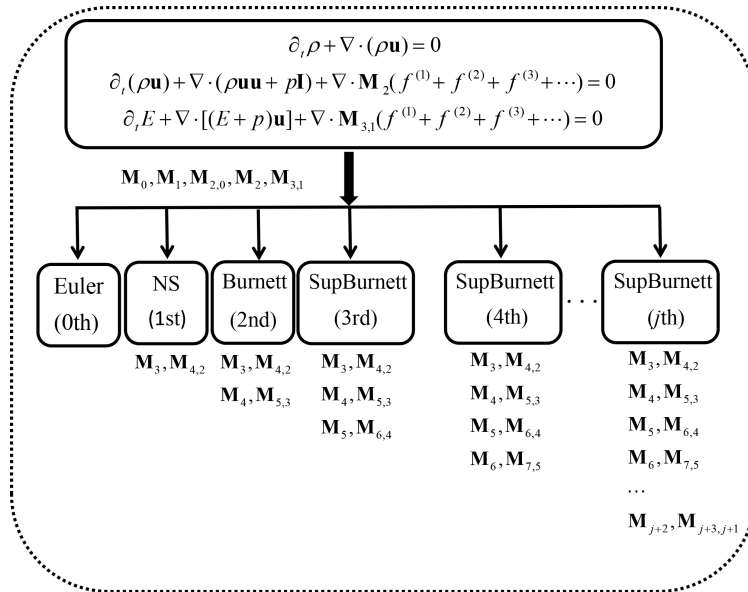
$\partial_t \rho + \nabla \cdot (\rho \mathbf{u}) = 0$
$\partial_t (\rho \mathbf{u}) + \nabla \cdot (\rho \mathbf{u}\mathbf{u} + p\mathbf{I}) + \nabla \cdot \mathbf{M}_2(f^{(1)} + f^{(2)} + f^{(3)} + \cdots) = 0$
$\partial_t E + \nabla \cdot [(E+p)\mathbf{u}] + \nabla \cdot \mathbf{M}_{3,1}(f^{(1)} + f^{(2)} + f^{(3)} + \cdots) = 0$

$\mathbf{M}_0, \mathbf{M}_1, \mathbf{M}_{2,0}, \mathbf{M}_2, \mathbf{M}_{3,1}$

Euler (0th)

NS (1st)
$\mathbf{M}_3, \mathbf{M}_{4,2}$

Burnett (2nd)
$\mathbf{M}_3, \mathbf{M}_{4,2}$
$\mathbf{M}_4, \mathbf{M}_{5,3}$

SupBurnett (3rd)
$\mathbf{M}_3, \mathbf{M}_{4,2}$
$\mathbf{M}_4, \mathbf{M}_{5,3}$
$\mathbf{M}_5, \mathbf{M}_{6,4}$

SupBurnett (4th)
$\mathbf{M}_3, \mathbf{M}_{4,2}$
$\mathbf{M}_4, \mathbf{M}_{5,3}$
$\mathbf{M}_5, \mathbf{M}_{6,4}$
$\mathbf{M}_6, \mathbf{M}_{7,5}$

. . .

SupBurnett ($j$th)
$\mathbf{M}_3, \mathbf{M}_{4,2}$
$\mathbf{M}_4, \mathbf{M}_{5,3}$
$\mathbf{M}_5, \mathbf{M}_{6,4}$
$\mathbf{M}_6, \mathbf{M}_{7,5}$
…
$\mathbf{M}_{j+2}, \mathbf{M}_{j+3,j+1}$